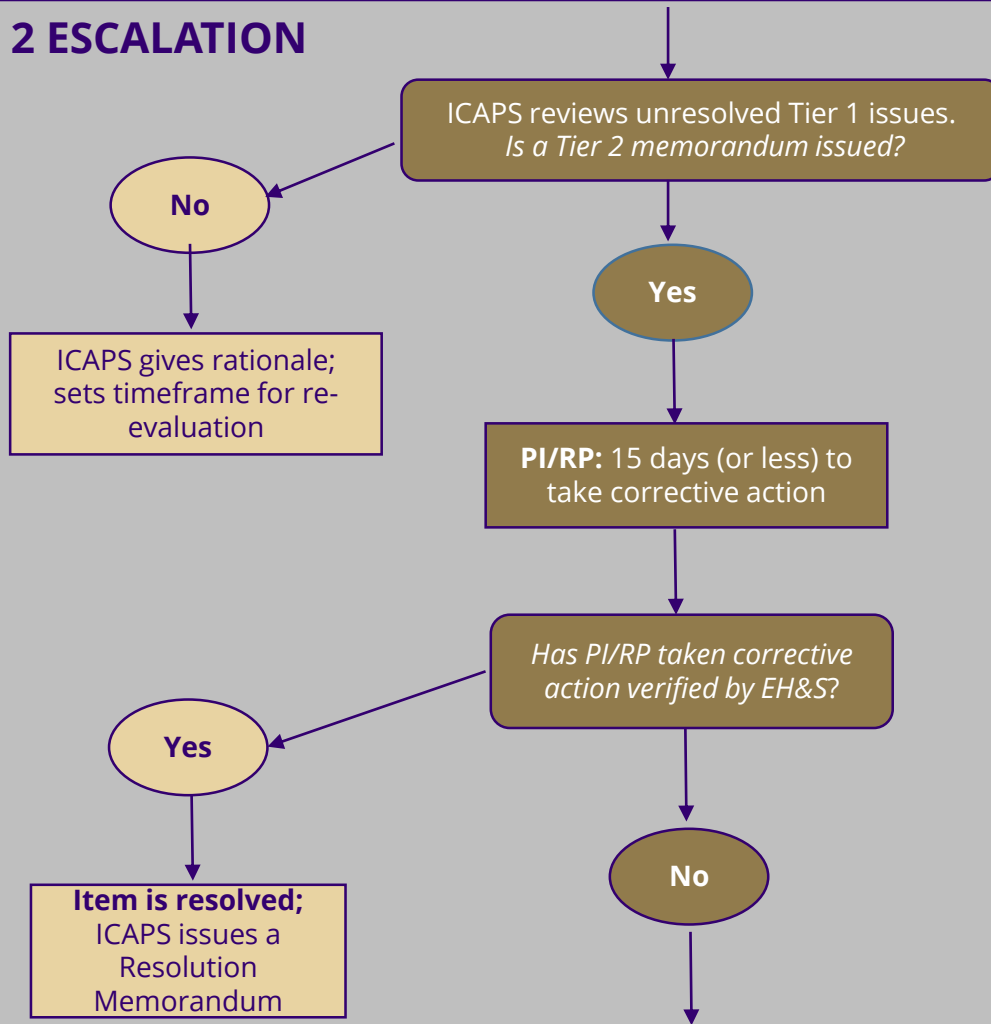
2 ESCALATION

ICAPS reviews unresolved Tier 1 issues. *Is a Tier 2 memorandum issued?*

No

ICAPS gives rationale; sets timeframe for re-evaluation

Yes

**PI/RP:** 15 days (or less) to take corrective action

*Has PI/RP taken corrective action verified by EH&S*?

Yes

**Item is resolved;** ICAPS issues a Resolution Memorandum

No